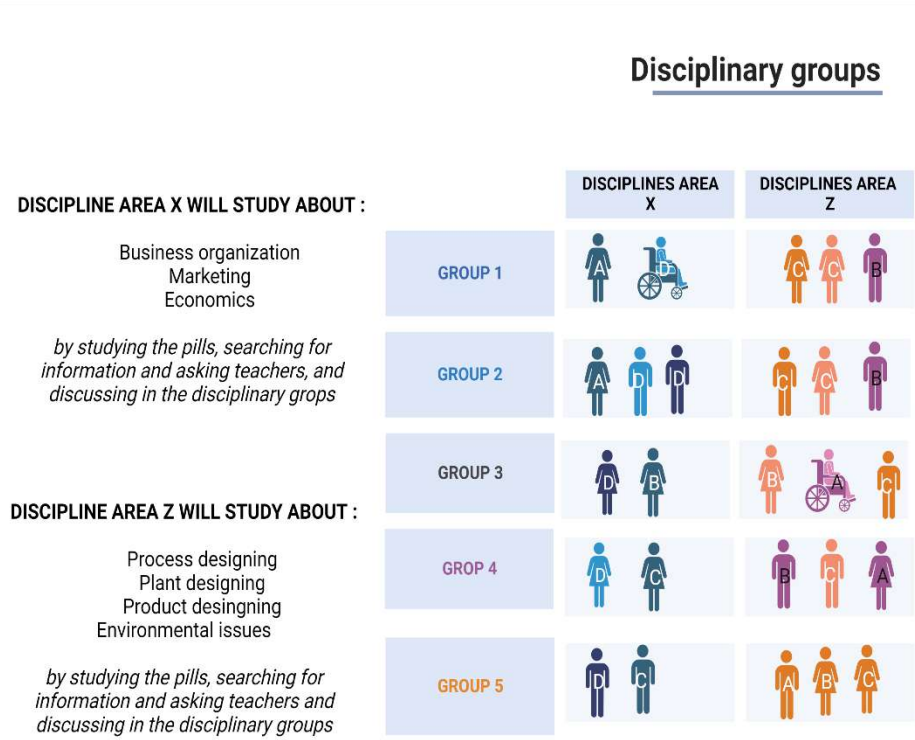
Disciplinary groups

DISCIPLINE AREA X WILL STUDY ABOUT :

Business organization
Marketing
Economics

by studying the pills, searching for information and asking teachers, and discussing in the disciplinary grops

DISCIPLINE AREA Z WILL STUDY ABOUT :

Process designing
Plant designing
Product desingning
Environmental issues

by studying the pills, searching for information and asking teachers and discussing in the disciplinary groups

| | DISCIPLINES AREA X | DISCIPLINES AREA Z |
|---|---|---|
| GROUP 1 | A D | C C B |
| GROUP 2 | A D D | C C B |
| GROUP 3 | D B | B A C |
| GROP 4 | D C | B C A |
| GROUP 5 | D C | A B C |